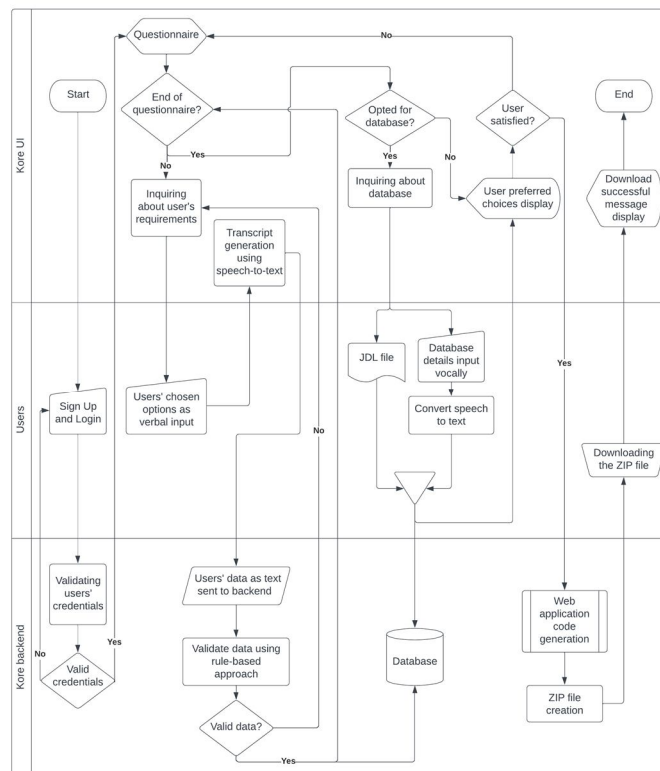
Kore UI

Questionnaire

No

Start

End of questionnaire?

Opted for database?

User satisfied?

End

Yes

No

Yes

No

Inquiring about user's requirements

Inquiring about database

User preferred choices display

Download successful message display

Transcript generation using speech-to-text

Users

JDL file

Database details input vocally

Yes

Sign Up and Login

Users' chosen options as verbal input

No

Convert speech to text

Downloading the ZIP file

Kore backend

Validating users' credentials

Users' data as text sent to backend

Web application code generation

No

Yes

Validate data using rule-based approach

Database

Valid credentials

ZIP file creation

Valid data?

Yes